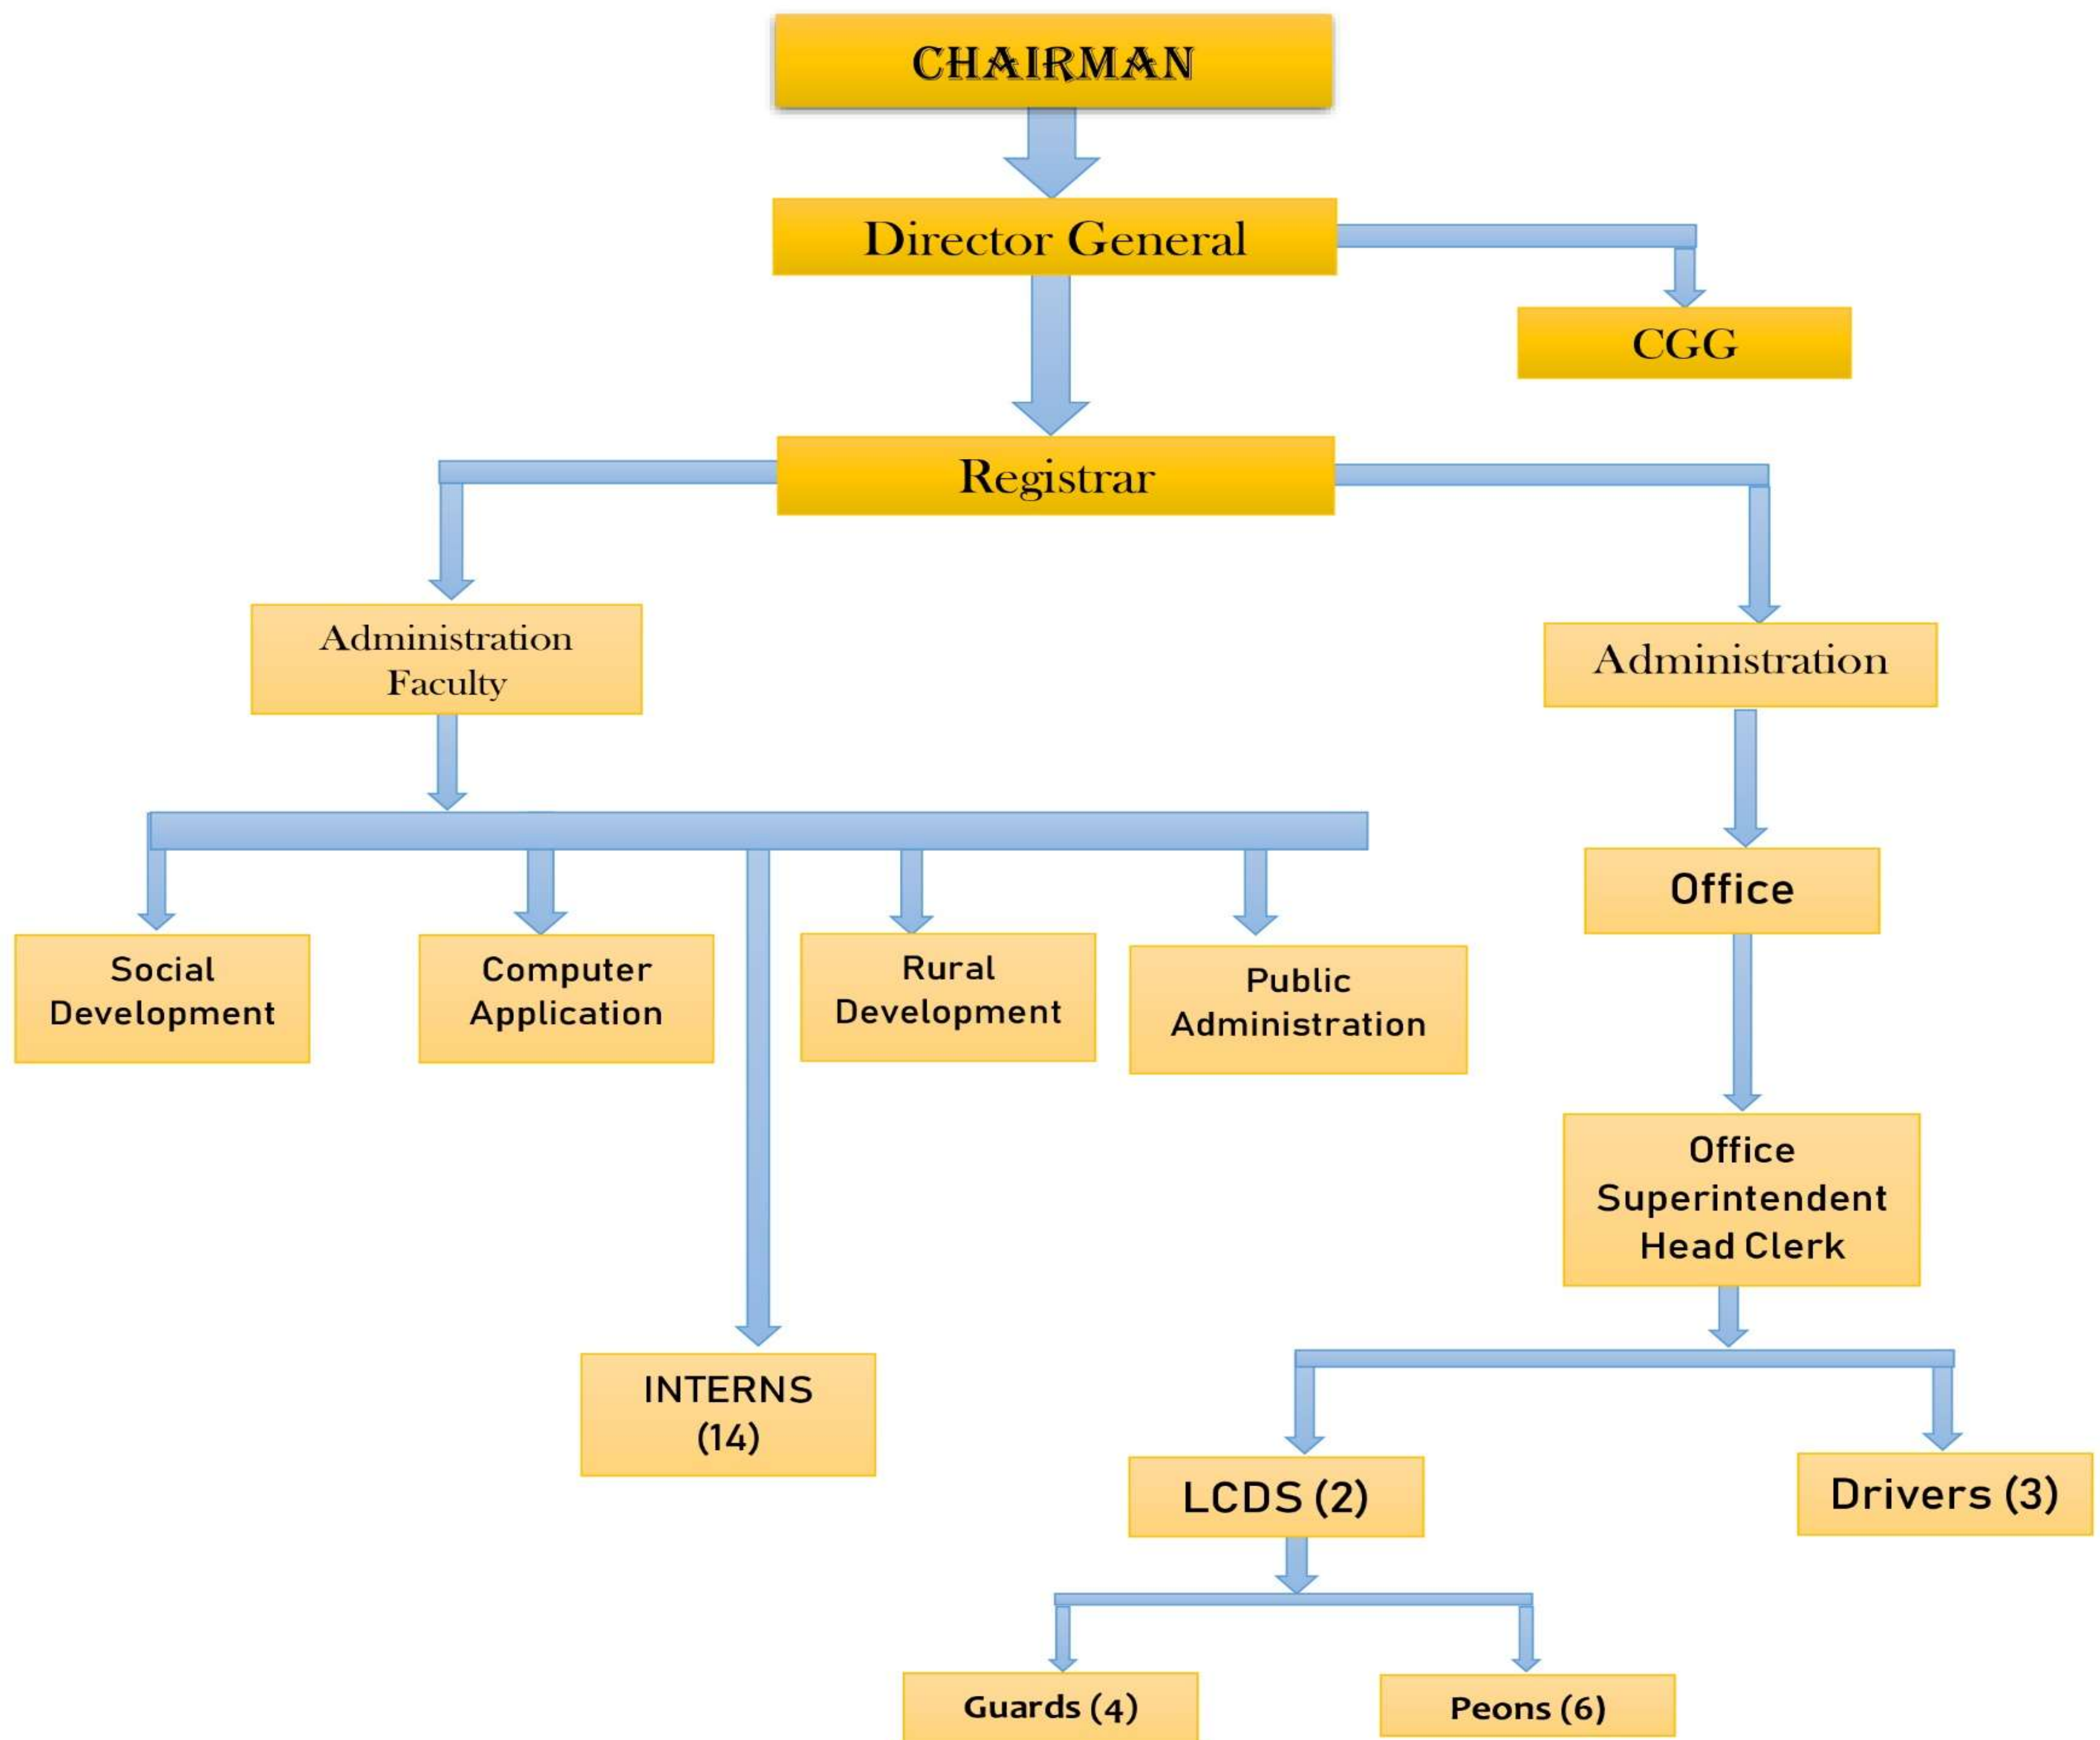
CHAIRMAN

Director General

CGG

Registrar

Administration Faculty

Administration

Office

Social Development

Computer Application

Rural Development

Public Administration

Office Superintendent Head Clerk

INTERNS (14)

LCDS (2)

Drivers (3)

Guards (4)

Peons (6)